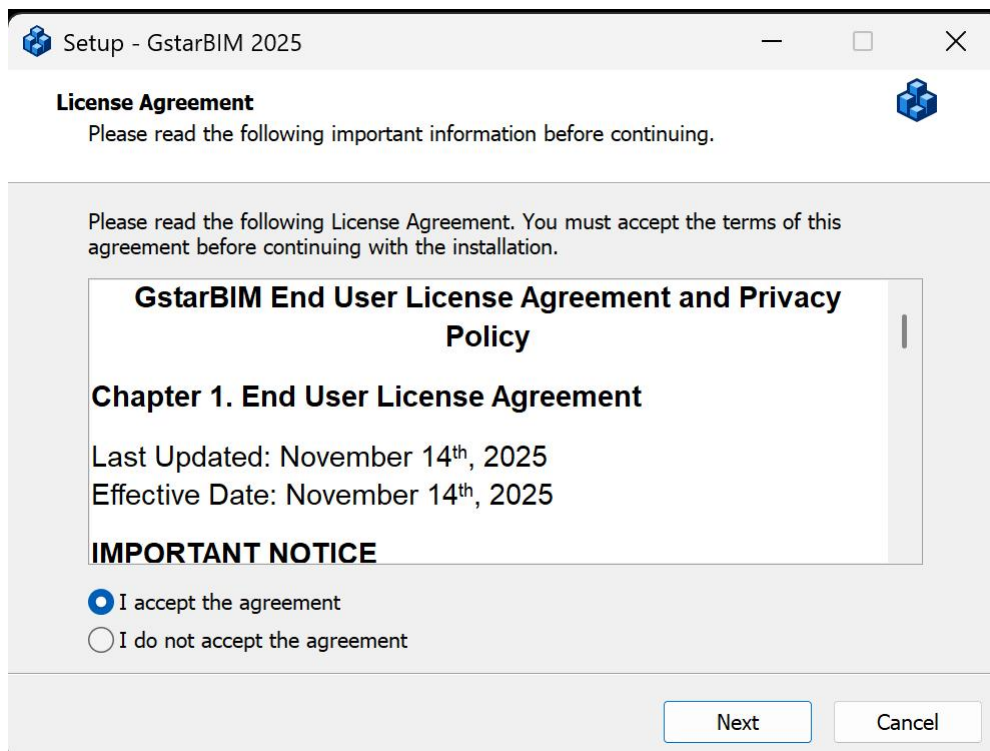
Setup - GstarBIM 2025

License Agreement
Please read the following important information before continuing.

Please read the following License Agreement. You must accept the terms of this agreement before continuing with the installation.

GstarBIM End User License Agreement and Privacy Policy

Chapter 1. End User License Agreement

Last Updated: November 14$^{th}$, 2025
Effective Date: November 14$^{th}$, 2025

IMPORTANT NOTICE

I accept the agreement
I do not accept the agreement

Next
Cancel